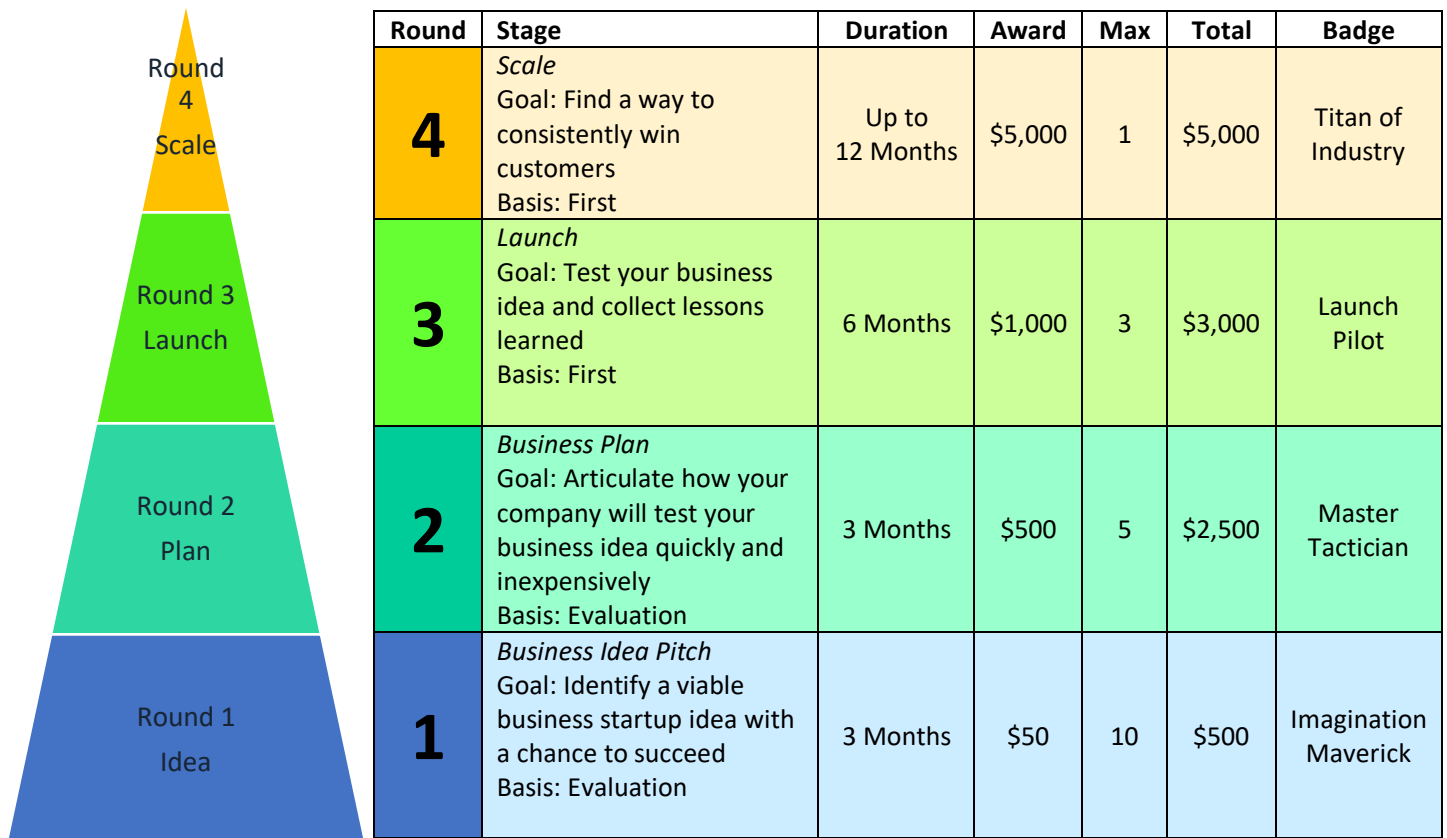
Round 4 Scale

Round 3 Launch

Round 2 Plan

Round 1 Idea

| Round | Stage | Duration | Award | Max | Total | Badge |
|---|---|---|---|---|---|---|
| 4 | *Scale* Goal: Find a way to consistently win customers Basis: First | Up to 12 Months | \$5,000 | 1 | \$5,000 | Titan of Industry |
| 3 | *Launch* Goal: Test your business idea and collect lessons learned Basis: First | 6 Months | \$1,000 | 3 | \$3,000 | Launch Pilot |
| 2 | *Business Plan* Goal: Articulate how your company will test your business idea quickly and inexpensively Basis: Evaluation | 3 Months | \$500 | 5 | \$2,500 | Master Tactician |
| 1 | *Business Idea Pitch* Goal: Identify a viable business startup idea with a chance to succeed Basis: Evaluation | 3 Months | \$50 | 10 | \$500 | Imagination Maverick |